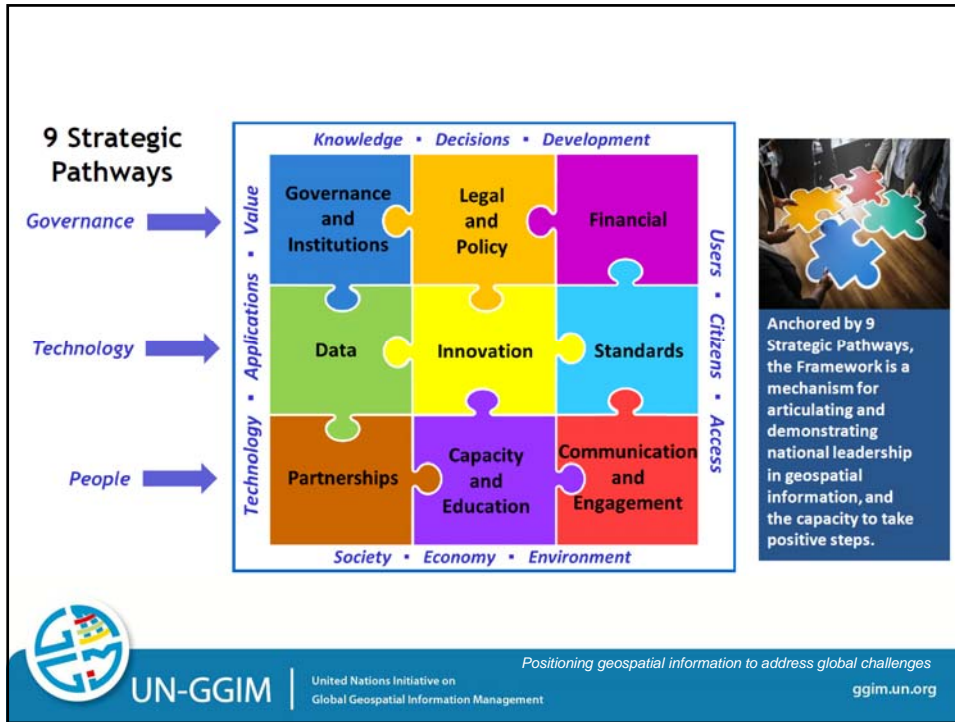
9 Strategic Pathways

Governance

Technology

People

Knowledge • Decisions • Development

Technology • Applications • Value

Governance and Institutions

Legal and Policy

Financial

Data

Innovation

Standards

Partnerships

Capacity and Education

Communication and Engagement

Users • Citizens • Access

Society • Economy • Environment

Anchored by 9 Strategic Pathways, the Framework is a mechanism for articulating and demonstrating national leadership in geospatial information, and the capacity to take positive steps.

UN-GGIM

United Nations Initiative on Global Geospatial Information Management

Positioning geospatial information to address global challenges

ggim.un.org